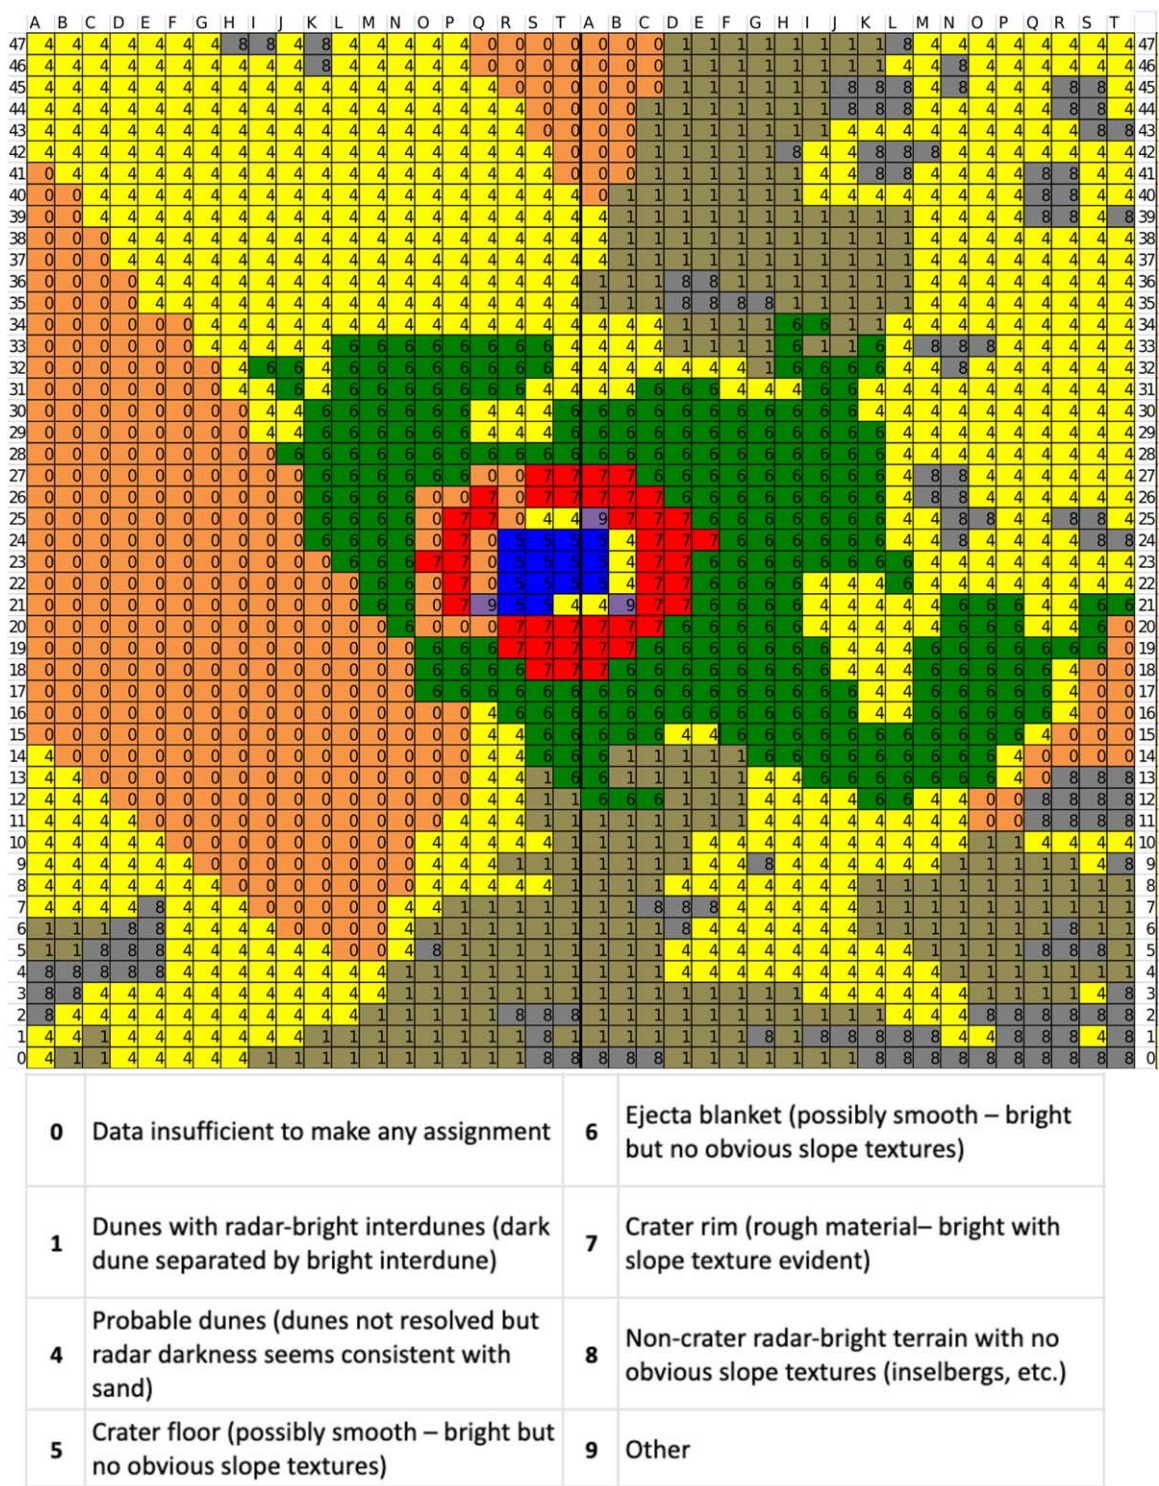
| | A | B | C | D | E | F | G | H | I | J | K | L | M | N | O | P | Q | R | S | T | A | B | C | D | E | F | G | H | I | J | K | L | M | N | O | P | Q | R | S | T | |
|---|---|---|---|---|---|---|---|---|---|---|---|---|---|---|---|---|---|---|---|---|---|---|---|---|---|---|---|---|---|---|---|---|---|---|---|---|---|---|---|---|---|
| 47 | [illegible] | | | | | | | | | | | | | | | | | | | | | | | | | | | | | | | | | | | | | | | | 47 |

| | | | |
|---|---|---|---|
| 0 | Data insufficient to make any assignment | 6 | Ejecta blanket (possibly smooth – bright but no obvious slope textures) |
| 1 | Dunes with radar-bright interdunes (dark dune separated by bright interdune) | 7 | Crater rim (rough material– bright with slope texture evident) |
| 4 | Probable dunes (dunes not resolved but radar darkness seems consistent with sand) | 8 | Non-crater radar-bright terrain with no obvious slope textures (inselbergs, etc.) |
| 5 | Crater floor (possibly smooth – bright but no obvious slope textures) | 9 | Other |